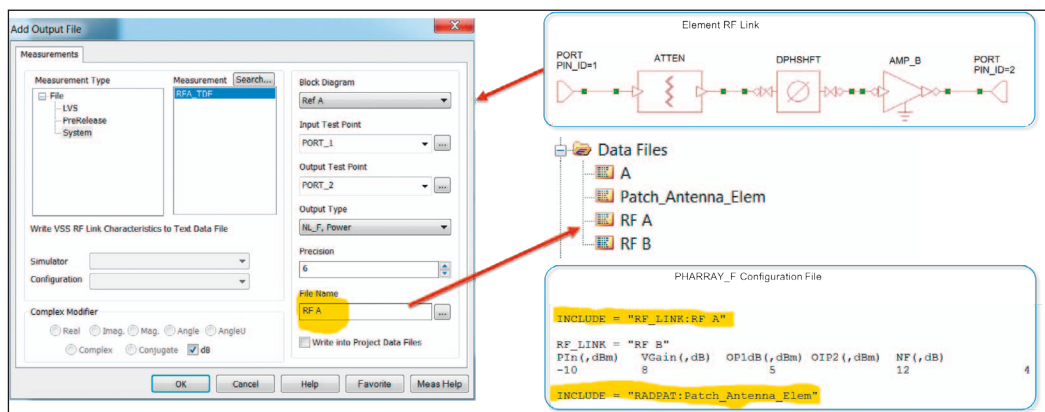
Add Output File

Measurements

Measurement Type
File
LVS
PreRelease
System

Measurement
Search...
RFA_TDF

Write VSS RF Link Characteristics to Text Data File

Simulator
Configuration

Complex Modifier
Real
Imag.
Mag.
Angle
AngleU
Complex
Conjugate
dB

Block Diagram
Ref A

Input Test Point
PORT_1

Output Test Point
PORT_2

Output Type
NL_F, Power

Precision
6

File Name
RF A

Write into Project Data Files

OK
Cancel
Help
Favorite
Meas Help

Element RF Link

PORT
PIN_ID=1
ATTEN
DPHSHFT
AMP_B
PORT
PIN_ID=2

Data Files
A
Patch_Antenna_Elem
RF A
RF B

PHARRAY_F Configuration File

INCLUDE = "RF_LINK:RF A"

RF_LINK = "RF B"
PIn(,dBm) VGain(,dB) OP1dB(,dBm) OIP2(,dBm) NF(,dB)
-10 8 5 12 4

INCLUDE = "RADPAT:Patch_Antenna_Elem"